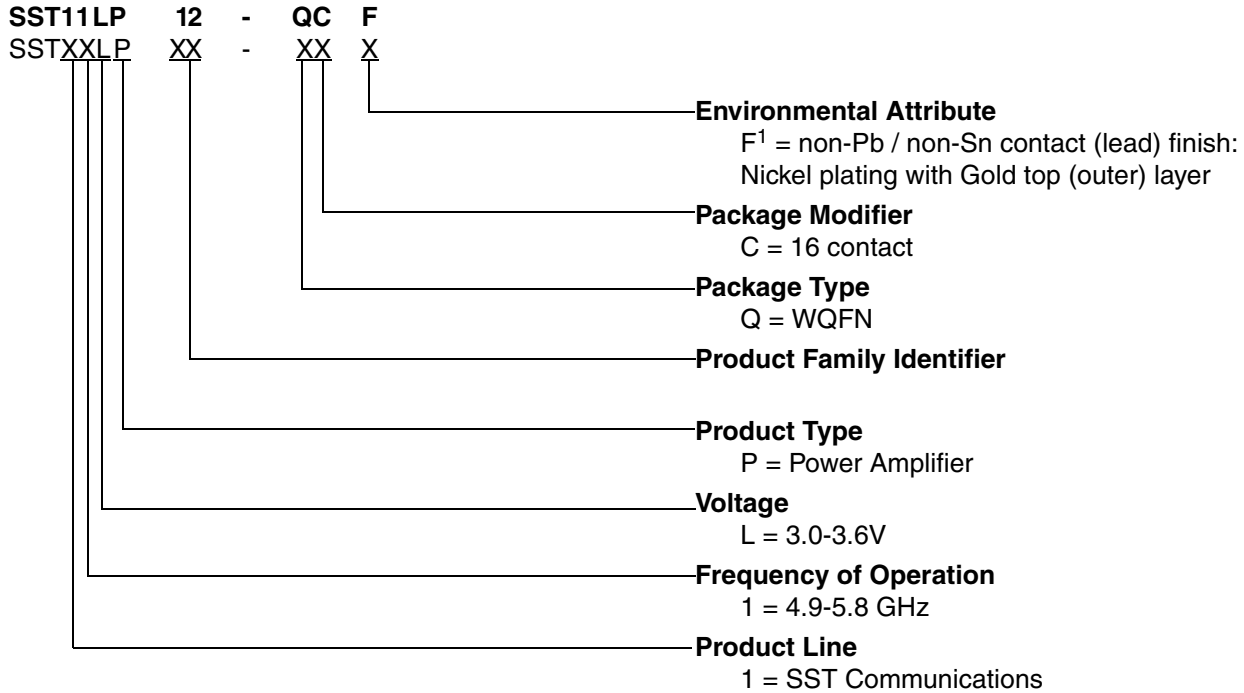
**SST11LP 12 - QC F**
SSTXXLP XX - XX X

**Environmental Attribute**
$F^1$ = non-Pb / non-Sn contact (lead) finish: Nickel plating with Gold top (outer) layer

**Package Modifier**
C = 16 contact

**Package Type**
Q = WQFN

**Product Family Identifier**

**Product Type**
P = Power Amplifier

**Voltage**
L = 3.0-3.6V

**Frequency of Operation**
1 = 4.9-5.8 GHz

**Product Line**
1 = SST Communications